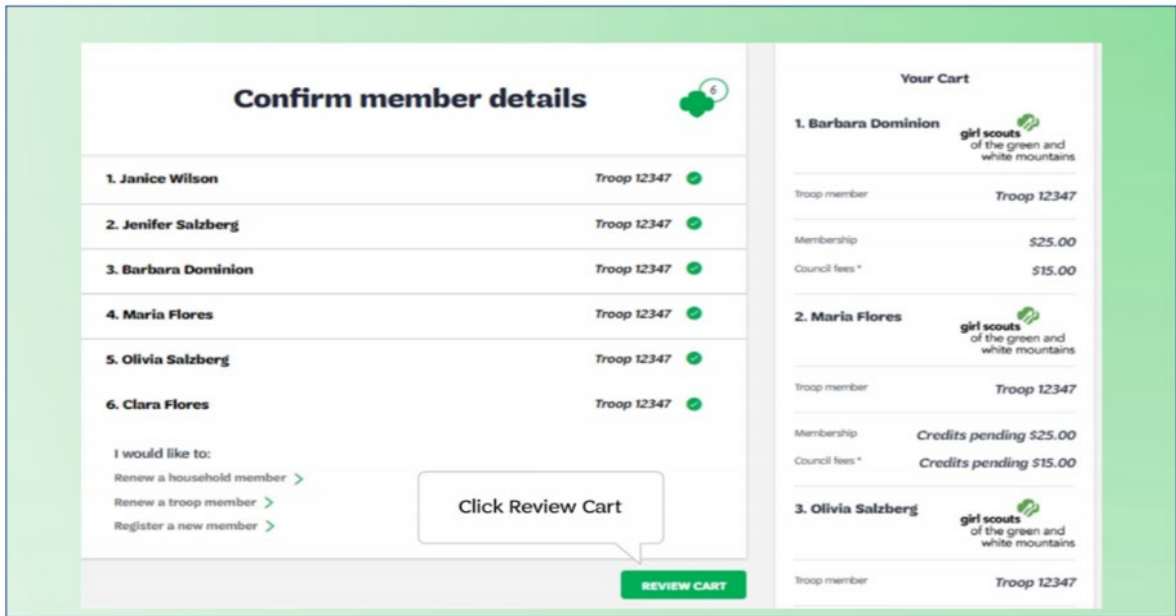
Confirm member details

6

1. Janice Wilson Troop 12347

2. Jenifer Salzberg Troop 12347

3. Barbara Dominion Troop 12347

4. Maria Flores Troop 12347

5. Olivia Salzberg Troop 12347

6. Clara Flores Troop 12347

I would like to:

Renew a household member >

Renew a troop member >

Register a new member >

Click Review Cart

REVIEW CART

Your Cart

1. Barbara Dominion

girl scouts of the green and white mountains

Troop member Troop 12347

Membership $25.00

Council fees * $15.00

2. Maria Flores

girl scouts of the green and white mountains

Troop member Troop 12347

Membership Credits pending $25.00

Council fees * Credits pending $15.00

3. Olivia Salzberg

girl scouts of the green and white mountains

Troop member Troop 12347